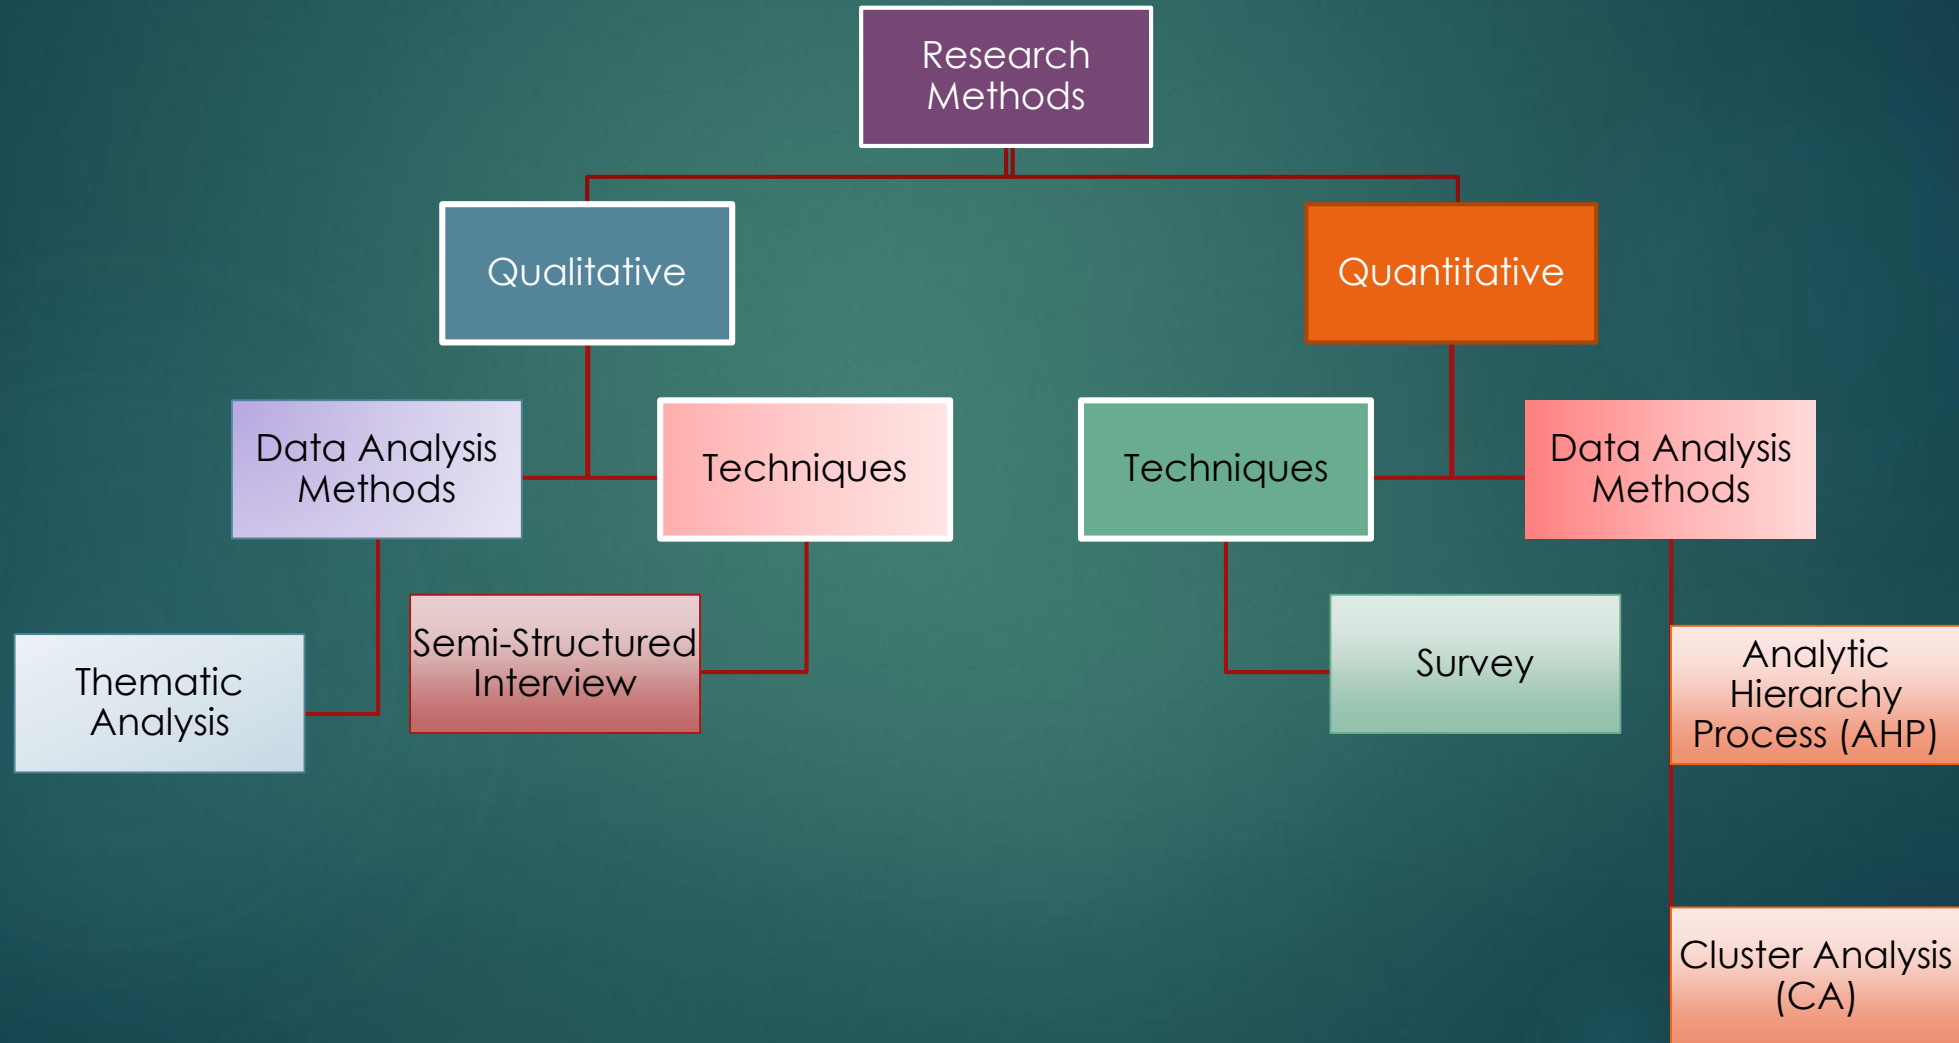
Research Methods

Qualitative

Quantitative

Data Analysis Methods

Techniques

Techniques

Data Analysis Methods

Thematic Analysis

Semi-Structured Interview

Survey

Analytic Hierarchy Process (AHP)

Cluster Analysis (CA)